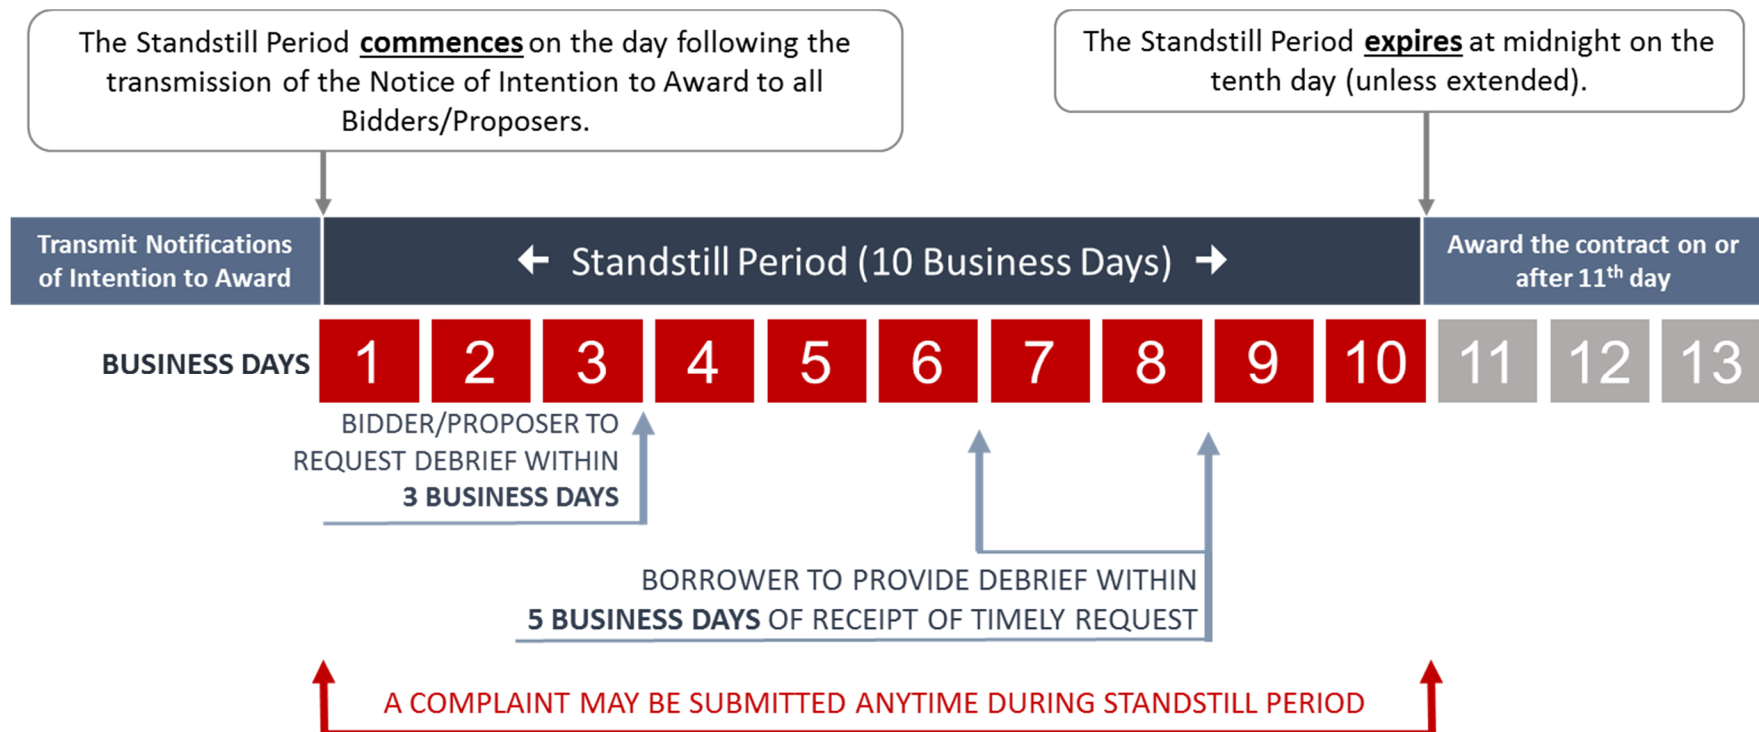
The Standstill Period commences on the day following the transmission of the Notice of Intention to Award to all Bidders/Proposers.

The Standstill Period expires at midnight on the tenth day (unless extended).

Transmit Notifications of Intention to Award

Standstill Period (10 Business Days)

Award the contract on or after 11$^{th}$ day

BUSINESS DAYS

1 2 3 4 5 6 7 8 9 10 11 12 13

BIDDER/PROPOSER TO REQUEST DEBRIEF WITHIN 3 BUSINESS DAYS

BORROWER TO PROVIDE DEBRIEF WITHIN 5 BUSINESS DAYS OF RECEIPT OF TIMELY REQUEST

A COMPLAINT MAY BE SUBMITTED ANYTIME DURING STANDSTILL PERIOD